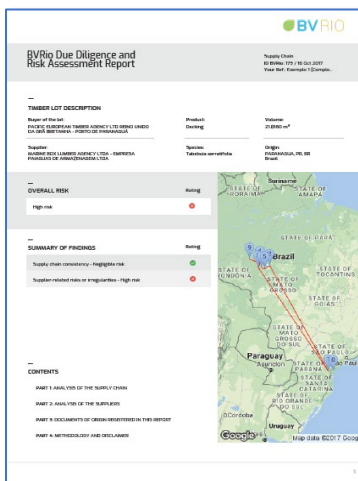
BVRIO

BVRio Due Diligence and Risk Assessment Report

Supply Chain
ID BVRio: 175 / 18 Oct 2017
Your Ref.: Example 1 (Compl..

TIMBER LOT DESCRIPTION

Buyer of the lot:
PACIFIC EUROPEAN TIMBER AGENCY LTD REINO UNIDO DA GRÃ BRETANHA - PORTO DE PARANAGUÁ

Product:
Decking

Volume:
21.8160 m³

Supplier:
MARINE BOX LUMBER AGENCY LTDA - EMPRESA PARAGUAS DE ARMAZENAGEM LTDA

Species:
Tabebuia serratifolia

Origin:
PARANAGUA, PR, BR
Brazil

OVERALL RISK

Rating

High risk

SUMMARY OF FINDINGS

Rating

Supply chain consistency - Negligible risk

Supplier-related risks or irregularities - High risk

CONTENTS

PART 1: ANALYSIS OF THE SUPPLY CHAIN

PART 2: ANALYSIS OF THE SUPPLIERS

PART 3: DOCUMENTS OF ORIGIN REGISTERED IN THIS REPORT

PART 4: METHODOLOGY AND DISCLAIMER

Suriname
Brazil
STATE OF RONDÔNIA
STATE OF TOCANTINS
STATE OF BAHIA
STATE OF MATO GROSSO DO SUL
STATE OF SÃO PAULO
STATE OF PARANÁ
STATE OF SANTA CATARINA
Paraguay
Asunción
Uruguay
Google
Map data ©2017 Goog